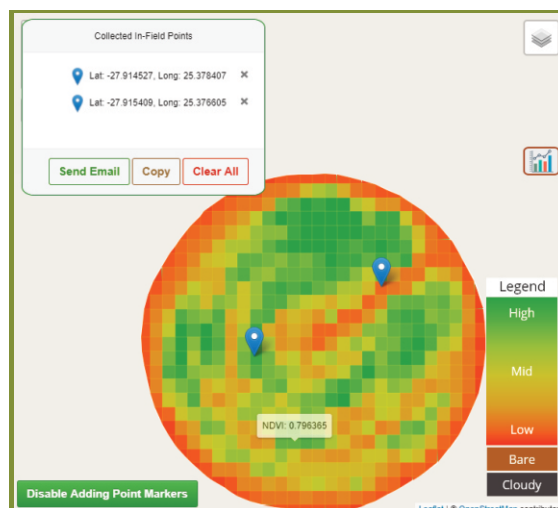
Collected In-Field Points

Lat: -27.914527, Long: 25.378407 ✖

Lat: -27.915409, Long: 25.376605 ✖

Send Email
Copy
Clear All

NDVI: 0.796365

Legend
High
Mid
Low
Bare
Cloudy

Disable Adding Point Markers

Leaflet | © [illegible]